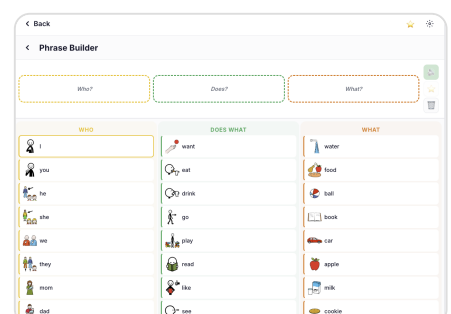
< Back

< Phrase Builder

Who?

Does?

What?

| WHO | DOES WHAT | WHAT |
|---|---|---|
| I | want | water |
| you | eat | food |
| he | drink | ball |
| she | go | book |
| we | play | car |
| they | read | apple |
| mom | like | milk |
| dad | see | cookie |